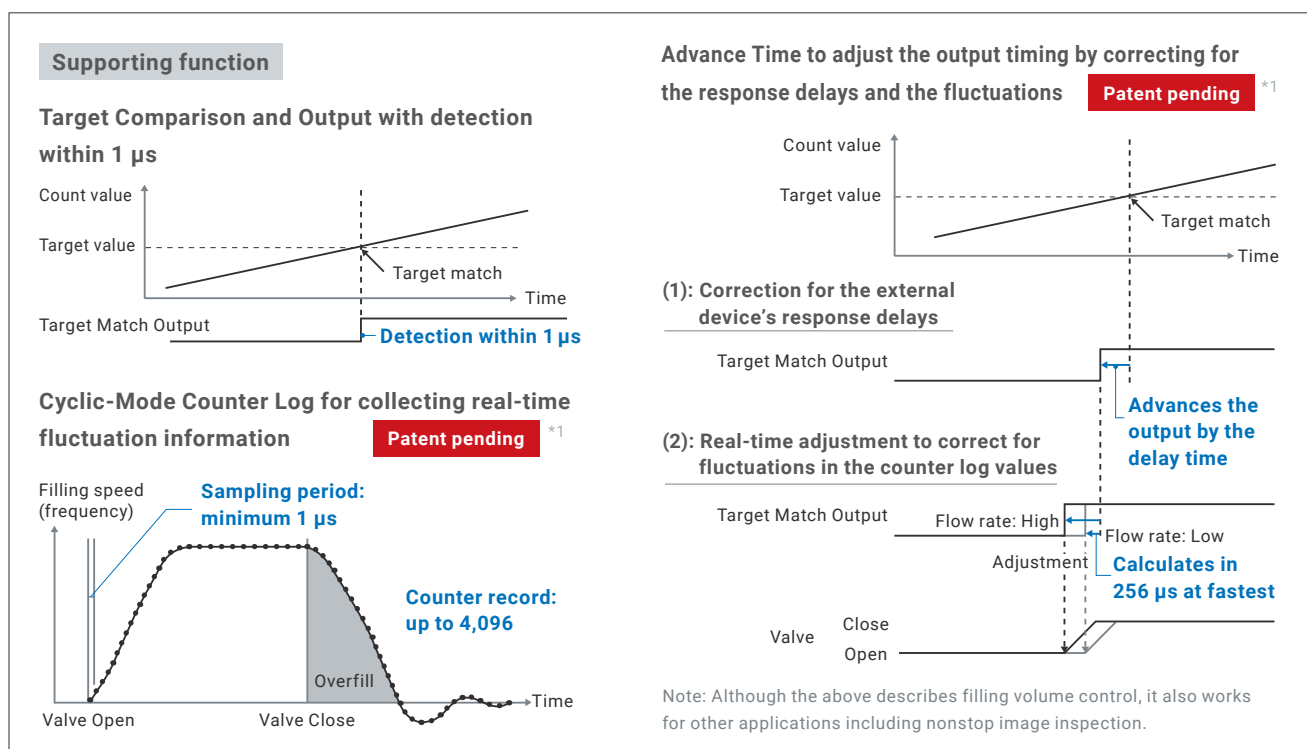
Supporting function

Target Comparison and Output with detection within 1 μs

Count value

Target value

Target match

Time

Target Match Output

Detection within 1 μs

Cyclic-Mode Counter Log for collecting real-time fluctuation information

Patent pending *1

Filling speed (frequency)

Sampling period: minimum 1 μs

Counter record: up to 4,096

Overfill

Time

Valve Open

Valve Close

Advance Time to adjust the output timing by correcting for the response delays and the fluctuations

Patent pending *1

Count value

Target value

Target match

Time

(1): Correction for the external device's response delays

Target Match Output

Advances the output by the delay time

(2): Real-time adjustment to correct for fluctuations in the counter log values

Target Match Output

Flow rate: High

Flow rate: Low

Adjustment

Calculates in 256 μs at fastest

Valve

Close

Open

Note: Although the above describes filling volume control, it also works for other applications including nonstop image inspection.